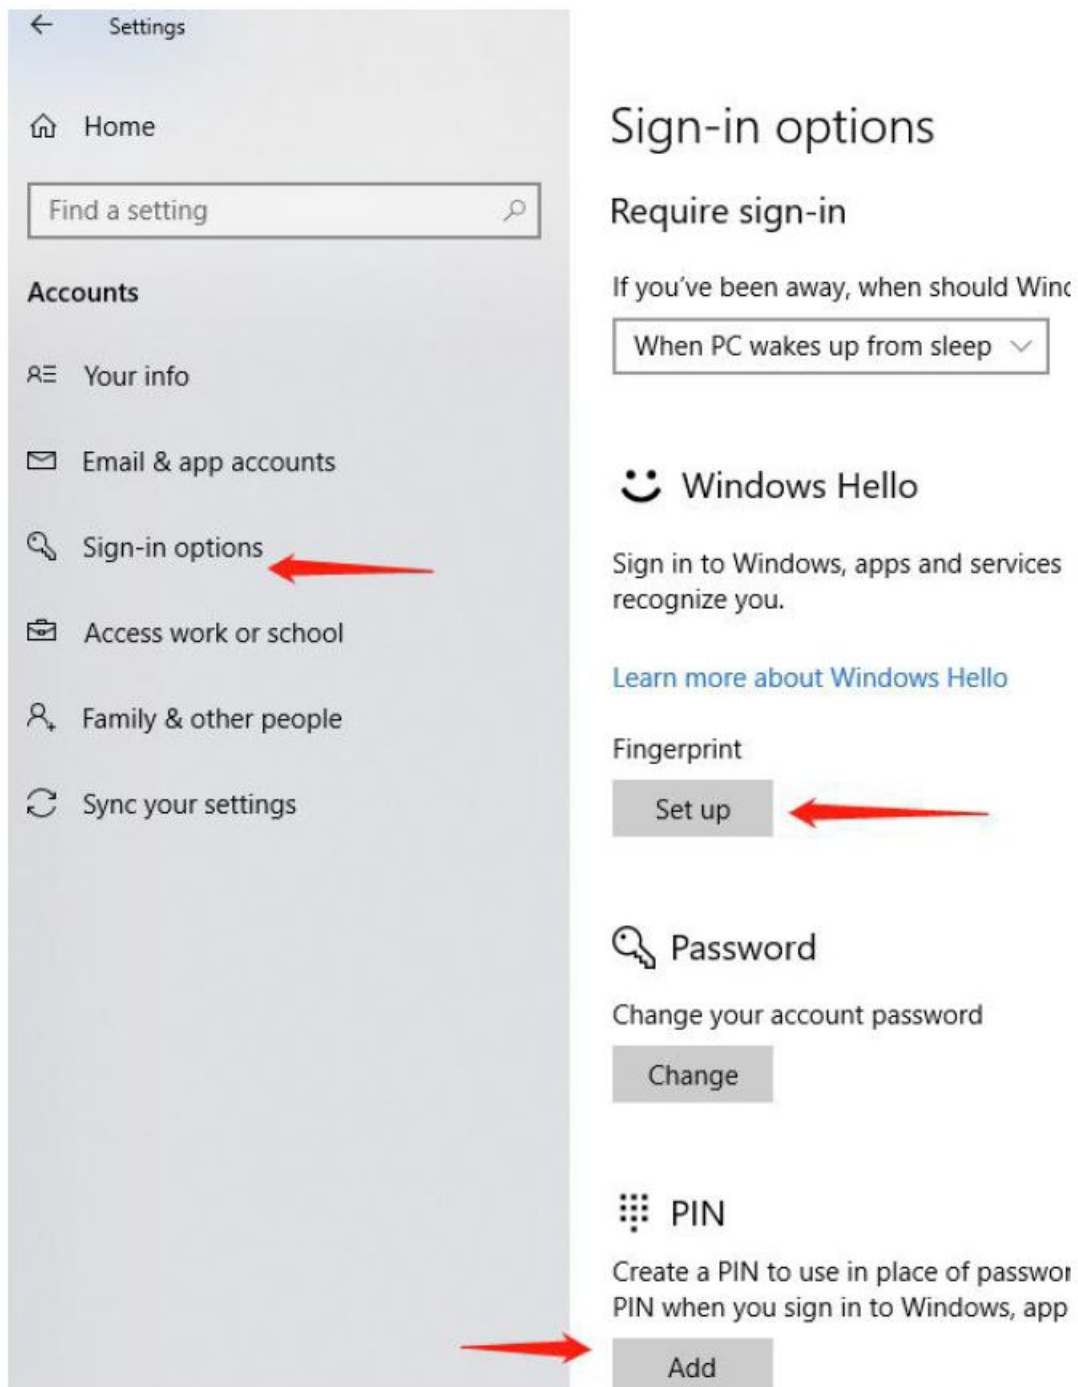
Settings

Home

Find a setting

Accounts

Your info

Email & app accounts

Sign-in options

Access work or school

Family & other people

Sync your settings

Sign-in options

Require sign-in

If you've been away, when should Winc

When PC wakes up from sleep

Windows Hello

Sign in to Windows, apps and services recognize you.

Learn more about Windows Hello

Fingerprint

Set up

Password

Change your account password

Change

PIN

Create a PIN to use in place of passwor PIN when you sign in to Windows, app

Add